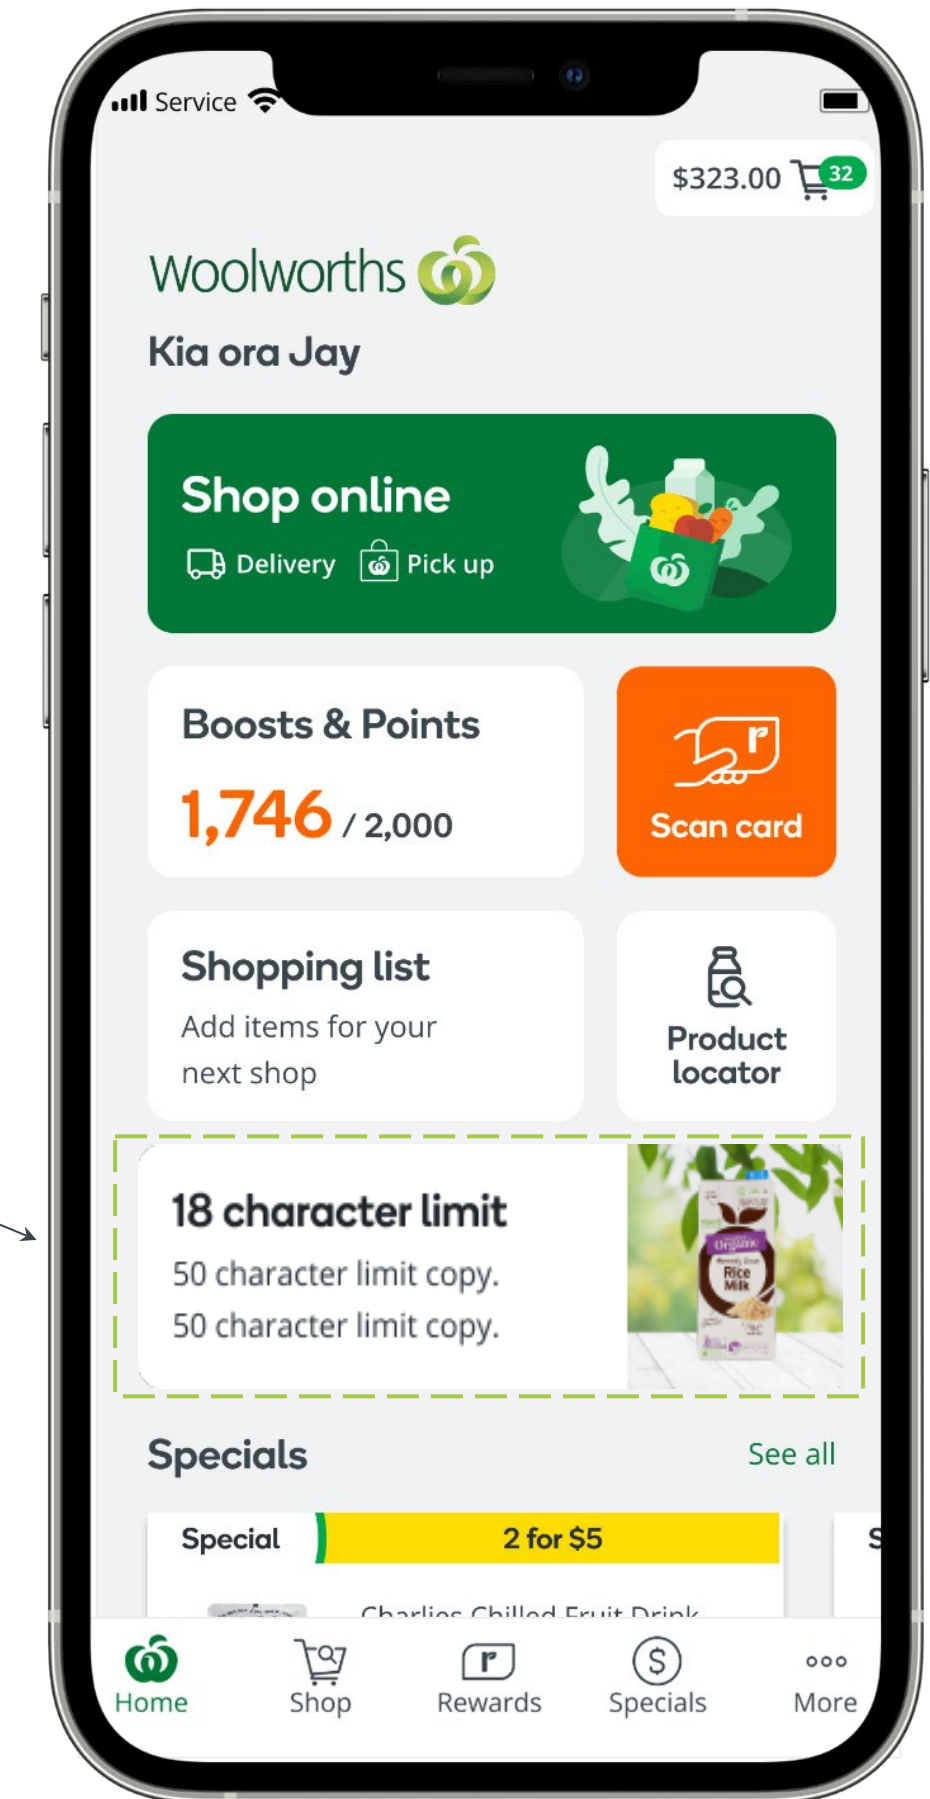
Service

$323.00 32

Woolworths

Kia ora Jay

Shop online

Delivery Pick up

Boosts & Points

1,746 / 2,000

Scan card

Shopping list

Add items for your next shop

Product locator

18 character limit

50 character limit copy. 50 character limit copy.

Organic Rice Milk

Specials

See all

Special 2 for $5

S

Charlies Chilled Fruit Drink

Home Shop Rewards Specials More